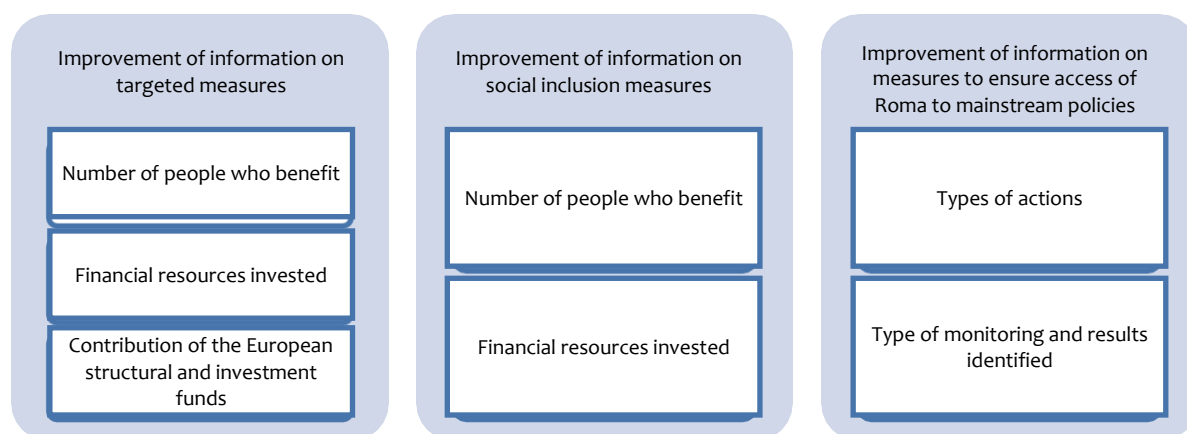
Improvement of information on targeted measures

Number of people who benefit

Financial resources invested

Contribution of the European structural and investment funds

Improvement of information on social inclusion measures

Number of people who benefit

Financial resources invested

Improvement of information on measures to ensure access of Roma to mainstream policies

Types of actions

Type of monitoring and results identified